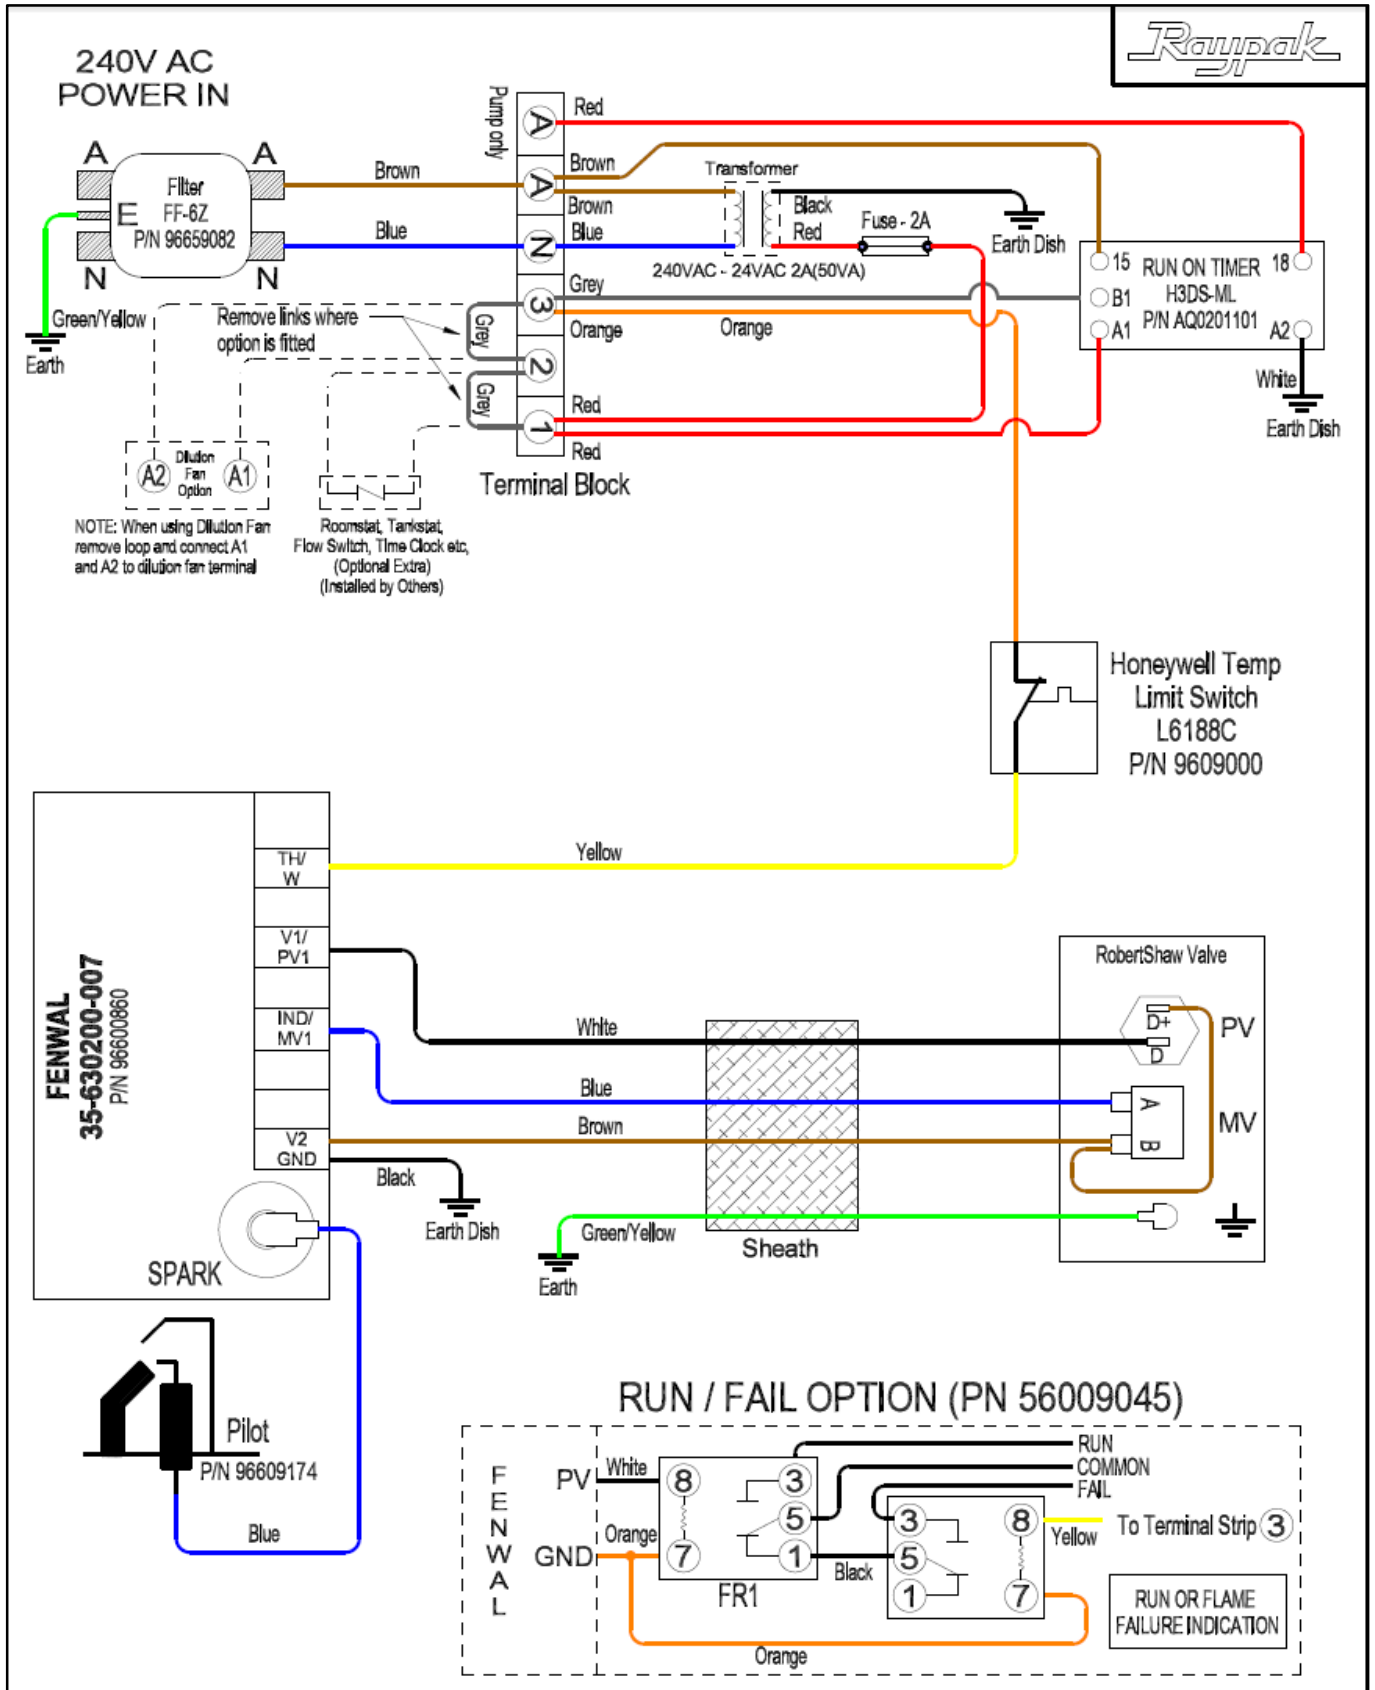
Raypak

240V AC
POWER IN

A A
Filter
E FF-6Z
P/N 96659082
N N

Green/Yellow
Earth

Brown
Blue

Pump only

A Red
A Brown
Brown
N Blue
3 Grey
Orange
2
1 Red
Red

Grey
Grey

Transformer
Black
Red
Fuse - 2A
Earth Dish
240VAC - 24VAC 2A(50VA)
Orange

Remove links where option is fitted

A2 Dilution Fan Option A1

NOTE: When using Dilution Fan remove loop and connect A1 and A2 to dilution fan terminal

Roomstat, Tankstat, Flow Switch, Time Clock etc, (Optional Extra) (Installed by Others)

Terminal Block

15 RUN ON TIMER 18
B1 H3DS-ML
A1 P/N AQ0201101 A2
White
Earth Dish

Honeywell Temp Limit Switch
L6188C
P/N 9609000

FENWAL
35-630200-007
P/N 96600860

TH/ W
V1/ PV1
IND/ MV1
V2 GND

Yellow
White
Blue
Brown
Black
Earth Dish
Green/Yellow
Earth
Sheath

SPARK

RobertShaw Valve
D+
D
PV
A
B
MV

Pilot
P/N 96609174
Blue

RUN / FAIL OPTION (PN 56009045)

FENWAL
PV White
GND Orange
8 3
5
7 1
FR1
RUN
COMMON
FAIL
3 8
5
1 7
Black
Yellow
To Terminal Strip 3
RUN OR FLAME FAILURE INDICATION
Orange